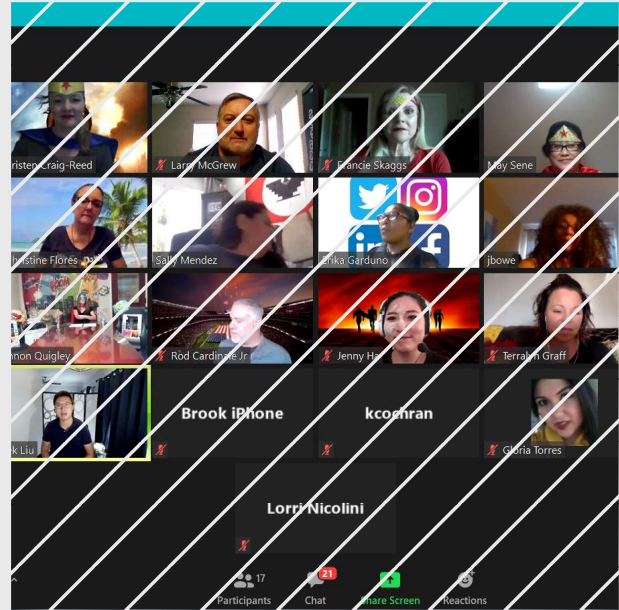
risten Craig-Reed
Larry McGrew
Francie Skaggs
May Sene
hristine Flores
Sally Mendez
Erika Garduno
jbowe
nnon Quigley
Rod Cardinale Jr
Jenny Ha
Terralyn Graff
k Liu
Brook iPhone
kcochran
Gloria Torres
Lorri Nicolini
17
Participants
21
Chat
Share Screen
Reactions